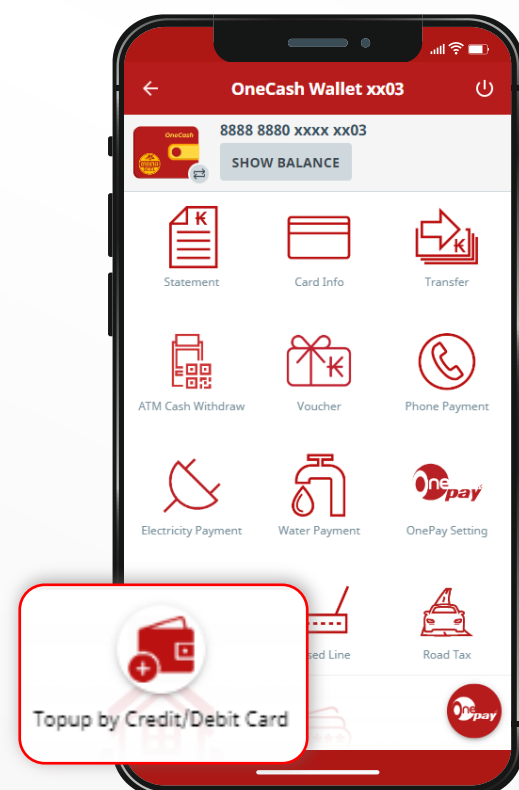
OneCash Wallet xx03

OneCash

8888 8880 xxxx xx03

SHOW BALANCE

Statement

Card Info

Transfer

ATM Cash Withdraw

Voucher

Phone Payment

Electricity Payment

Water Payment

One pay

OnePay Setting

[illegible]sed Line

Road Tax

Topup by Credit/Debit Card

One pay